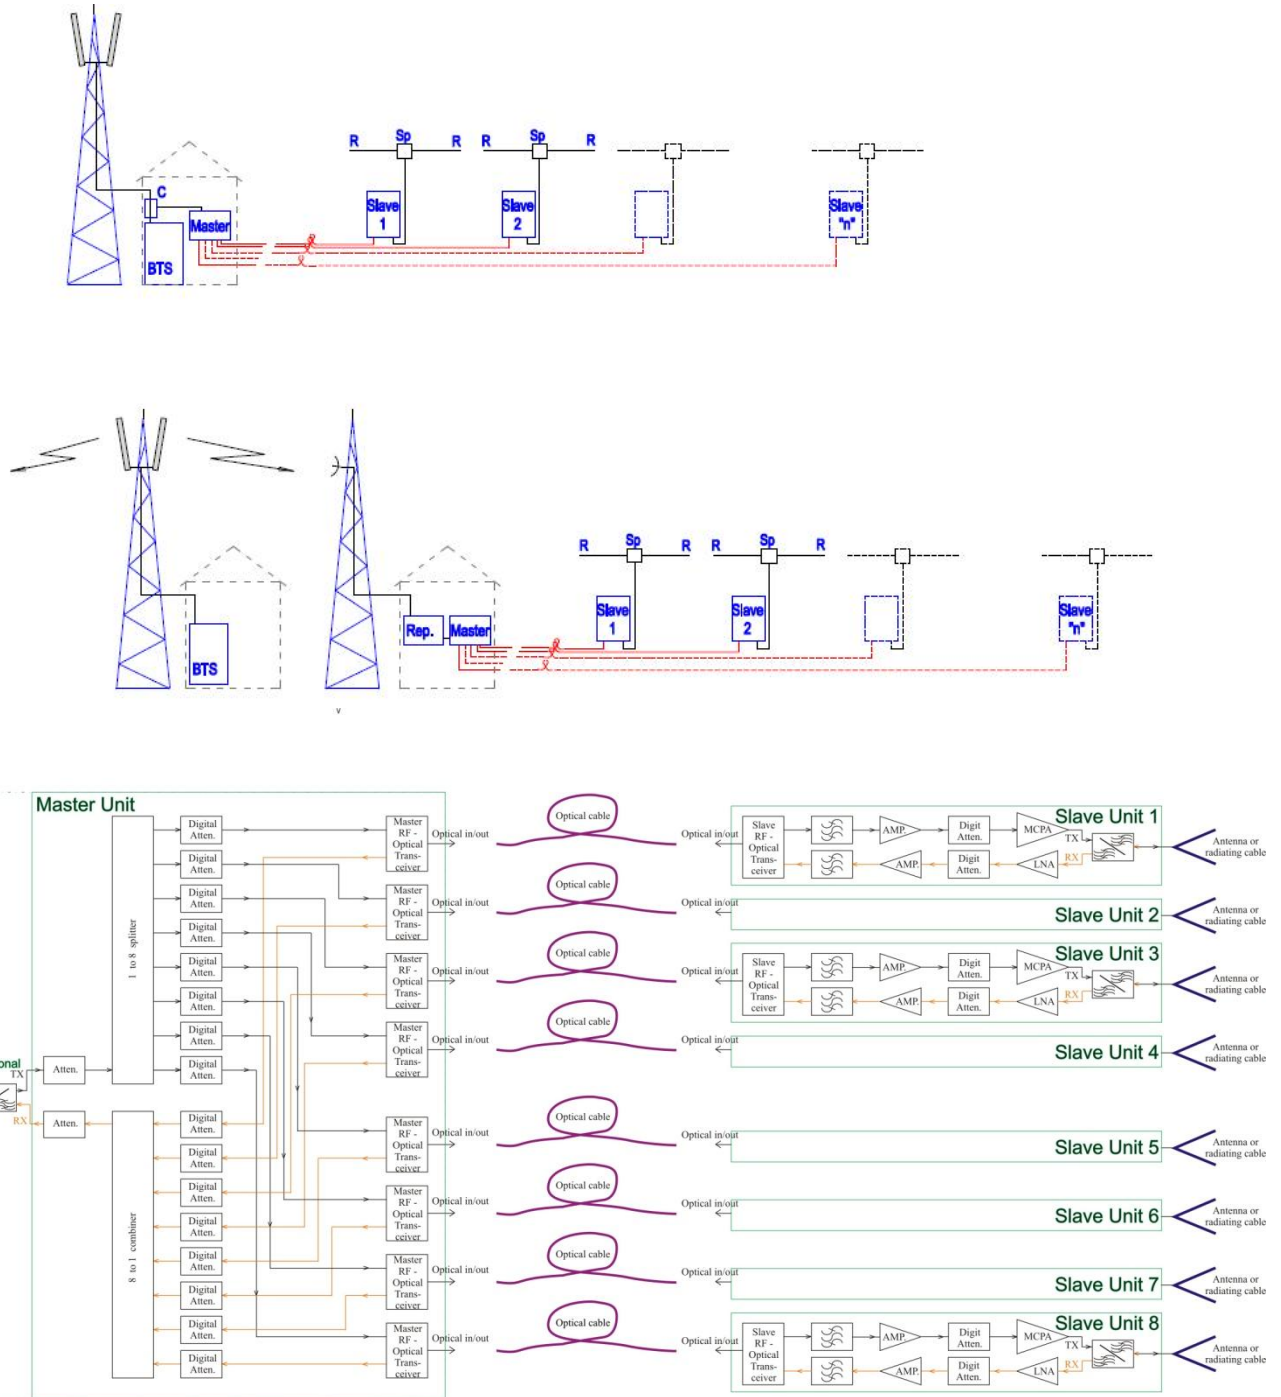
R Sp R R Sp R

C

Master

BTS

Slave 1

Slave 2

Slave "n"

R Sp R R Sp R

BTS

Rep.

Master

Slave 1

Slave 2

Slave "n"

v

Master Unit

onal
TX
RX

Atten.

Atten.

1 to 8 splitter

8 to 1 combiner

Digital Atten.
Digital Atten.
Digital Atten.
Digital Atten.
Digital Atten.
Digital Atten.
Digital Atten.
Digital Atten.
Digital Atten.
Digital Atten.
Digital Atten.
Digital Atten.
Digital Atten.
Digital Atten.
Digital Atten.
Digital Atten.

Master RF - Optical Trans-ceiver
Master RF - Optical Trans-ceiver
Master RF - Optical Trans-ceiver
Master RF - Optical Trans-ceiver
Master RF - Optical Trans-ceiver
Master RF - Optical Trans-ceiver
Master RF - Optical Trans-ceiver
Master RF - Optical Trans-ceiver

Optical in/out
Optical cable
Optical in/out

Slave Unit 1
Slave RF - Optical Trans-ceiver
AMP.
AMP.
Digit Atten.
Digit Atten.
MCPA
LNA
TX
RX
Antenna or radiating cable

Slave Unit 2
Antenna or radiating cable

Slave Unit 3
Slave RF - Optical Trans-ceiver
AMP.
AMP.
Digit Atten.
Digit Atten.
MCPA
LNA
TX
RX
Antenna or radiating cable

Slave Unit 4
Antenna or radiating cable

Slave Unit 5
Antenna or radiating cable

Slave Unit 6
Antenna or radiating cable

Slave Unit 7
Antenna or radiating cable

Slave Unit 8
Slave RF - Optical Trans-ceiver
AMP.
AMP.
Digit Atten.
Digit Atten.
MCPA
LNA
TX
RX
Antenna or radiating cable